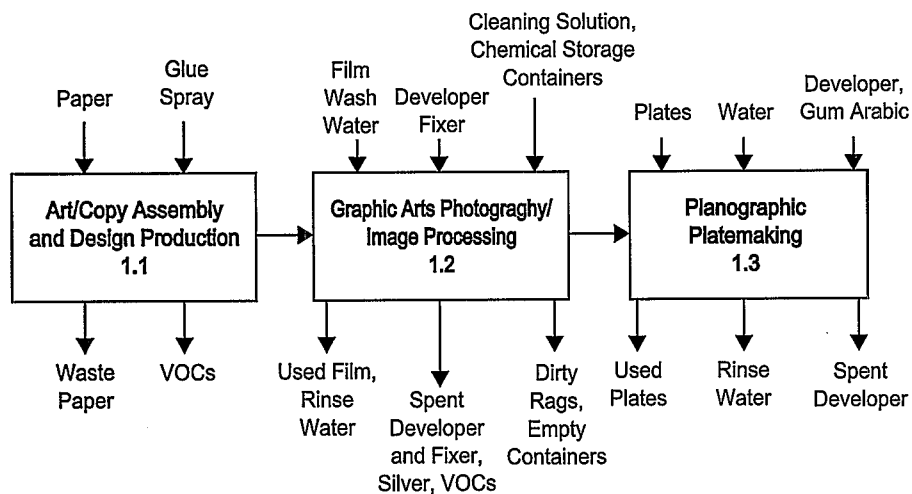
Paper

Glue Spray

Art/Copy Assembly and Design Production 1.1

Waste Paper

VOCs

Film Wash Water

Developer Fixer

Cleaning Solution, Chemical Storage Containers

Graphic Arts Photograghy/ Image Processing 1.2

Used Film, Rinse Water

Spent Developer and Fixer, Silver, VOCs

Dirty Rags, Empty Containers

Plates

Water

Developer, Gum Arabic

Planographic Platemaking 1.3

Used Plates

Rinse Water

Spent Developer